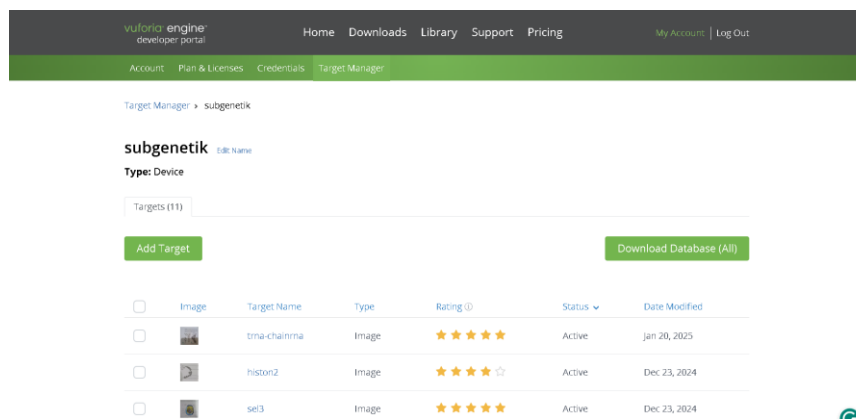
vuforia engine developer portal

Home Downloads Library Support Pricing

My Account | Log Out

Account Plan & Licenses Credentials Target Manager

Target Manager › subgenetik

subgenetik Edit Name

Type: Device

Targets (11)

Add Target

Download Database (All)

| | Image | Target Name | Type | Rating ⓘ | Status ⌄ | Date Modified |
|---|---|---|---|---|---|---|
| | | trna-chainrna | Image | ★★★★★ | Active | Jan 20, 2025 |
| | | histon2 | Image | ★★★★☆ | Active | Dec 23, 2024 |
| | | sel3 | Image | ★★★★★ | Active | Dec 23, 2024 |